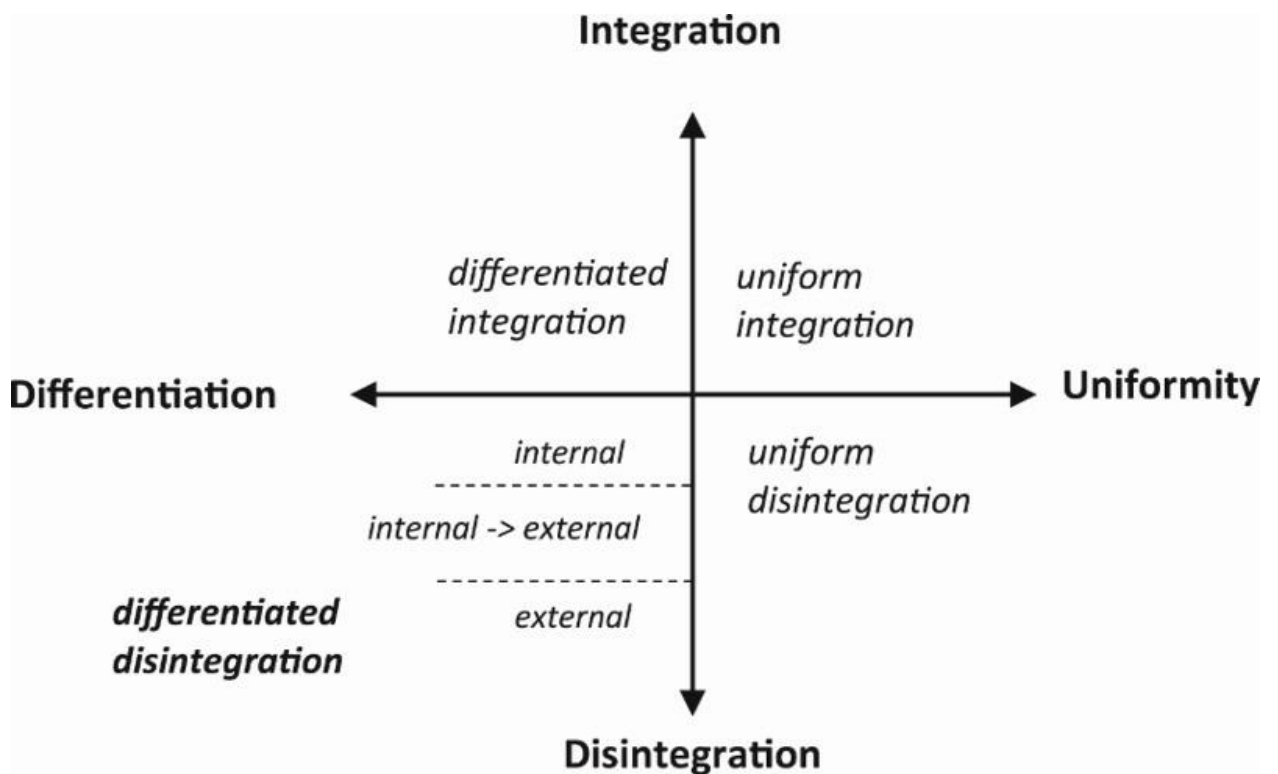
Integration

differentiated integration

uniform integration

Differentiation

Uniformity

internal

uniform disintegration

internal -> external

external

differentiated disintegration

Disintegration